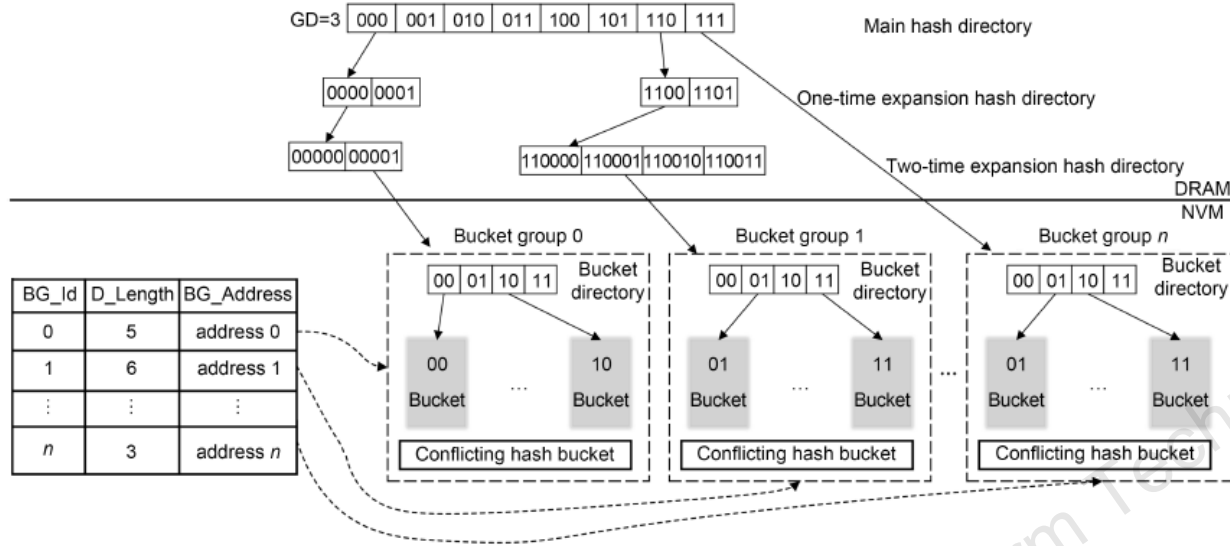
GD=3 | 000 | 001 | 010 | 011 | 100 | 101 | 110 | 111

Main hash directory

0000 | 0001

1100 | 1101

One-time expansion hash directory

00000 | 00001

110000 | 110001 | 110010 | 110011

Two-time expansion hash directory

DRAM

NVM

| BG_Id | D_Length | BG_Address |
|---|---|---|
| 0 | 5 | address 0 |
| 1 | 6 | address 1 |
| ⋮ | ⋮ | ⋮ |
| *n* | 3 | address *n* |

Bucket group 0

00 | 01 | 10 | 11

Bucket directory

00 Bucket ··· 10 Bucket

Conflicting hash bucket

Bucket group 1

00 | 01 | 10 | 11

Bucket directory

01 Bucket ··· 11 Bucket

Conflicting hash bucket

···

Bucket group *n*

00 | 01 | 10 | 11

Bucket directory

01 Bucket ··· 11 Bucket

Conflicting hash bucket

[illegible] Tech